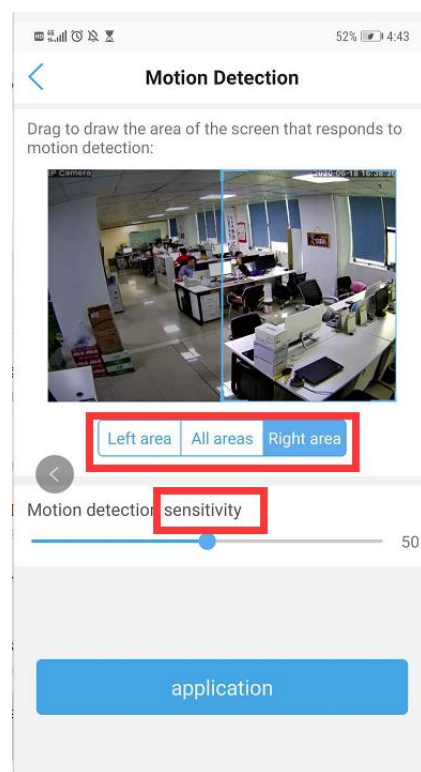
52% 4:43

Motion Detection

Drag to draw the area of the screen that responds to motion detection:

IP Camera 2020-06-18 16:38:30

Left area | All areas | Right area

Motion detection sensitivity

50

application